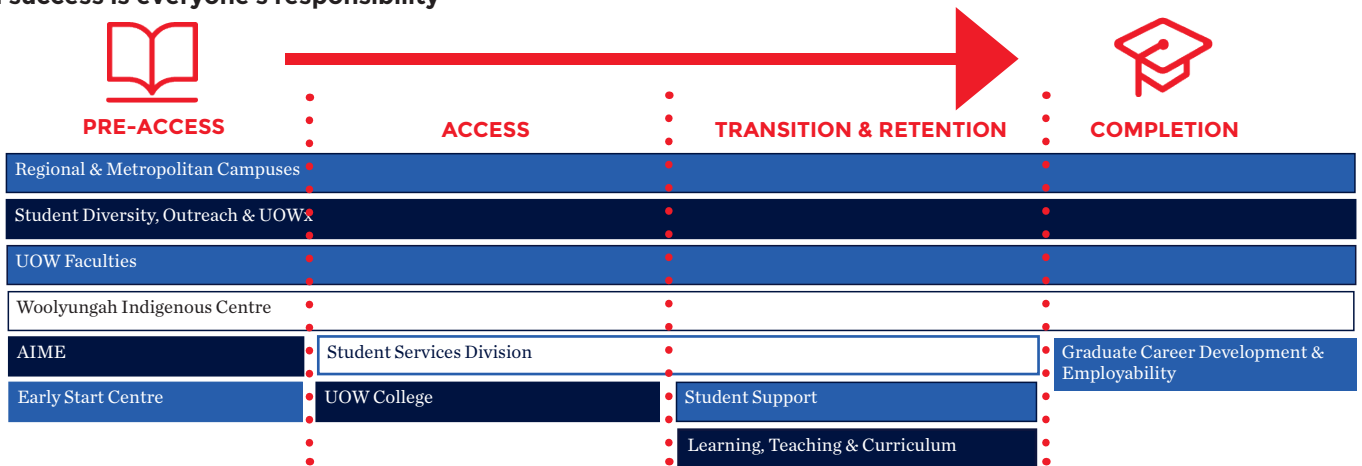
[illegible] success is everyone's responsibility

PRE-ACCESS

ACCESS

TRANSITION & RETENTION

COMPLETION

Regional & Metropolitan Campuses

Student Diversity, Outreach & UOWx

UOW Faculties

Woolyungah Indigenous Centre

AIME

Student Services Division

Graduate Career Development & Employability

Early Start Centre

UOW College

Student Support

Learning, Teaching & Curriculum